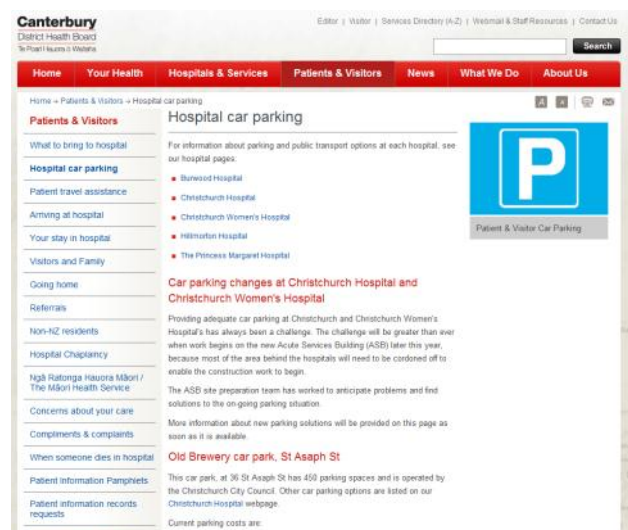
Canterbury
District Health Board
Te Poari Hauora ō Waitaha

Editor | Visitor | Services Directory (A-Z) | Webmail & Staff Resources | Contact Us

Search

Home | Your Health | Hospitals & Services | Patients & Visitors | News | What We Do | About Us

Home » Patients & Visitors » Hospital car parking

Patients & Visitors

What to bring to hospital

Hospital car parking

Patient travel assistance

Arriving at hospital

Your stay in hospital

Visitors and Family

Going home

Referrals

Non-NZ residents

Hospital Chaplaincy

Ngā Ratonga Hauora Māori / The Māori Health Service

Concerns about your care

Compliments & complaints

When someone dies in hospital

Patient Information Pamphlets

Patient information records requests

Hospital car parking

For information about parking and public transport options at each hospital, see our hospital pages:

Burwood Hospital

Christchurch Hospital

Christchurch Women's Hospital

Hillmorton Hospital

The Princess Margaret Hospital

Car parking changes at Christchurch Hospital and Christchurch Women's Hospital

Providing adequate car parking at Christchurch and Christchurch Women's Hospital's has always been a challenge. The challenge will be greater than ever when work begins on the new Acute Services Building (ASB) later this year, because most of the area behind the hospitals will need to be cordoned off to enable the construction work to begin.

The ASB site preparation team has worked to anticipate problems and find solutions to the on-going parking situation.

More information about new parking solutions will be provided on this page as soon as it is available.

Old Brewery car park, St Asaph St

This car park, at 36 St Asaph St has 450 parking spaces and is operated by the Christchurch City Council. Other car parking options are listed on our Christchurch Hospital webpage.

Current parking costs are:

P

Patient & Visitor Car Parking